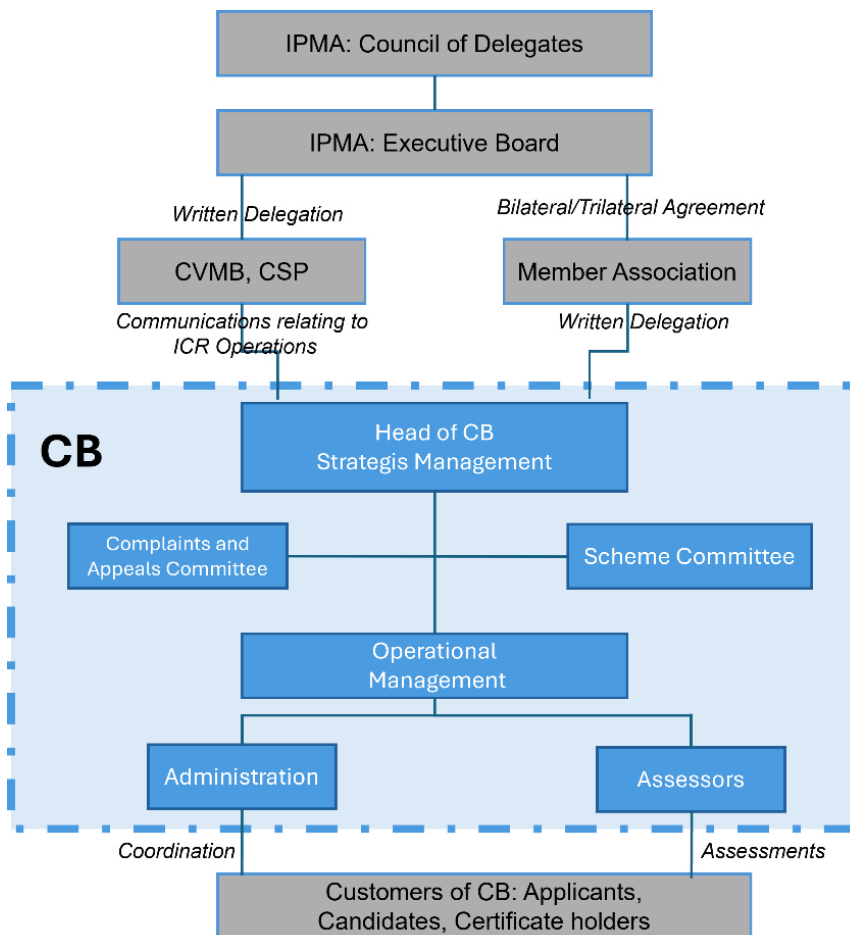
IPMA: Council of Delegates

IPMA: Executive Board

Written Delegation

Bilateral/Trilateral Agreement

CVMB, CSP

Member Association

Communications relating to ICR Operations

Written Delegation

CB

Head of CB
Strategis Management

Complaints and Appeals Committee

Scheme Committee

Operational Management

Administration

Assessors

Coordination

Assessments

Customers of CB: Applicants, Candidates, Certificate holders